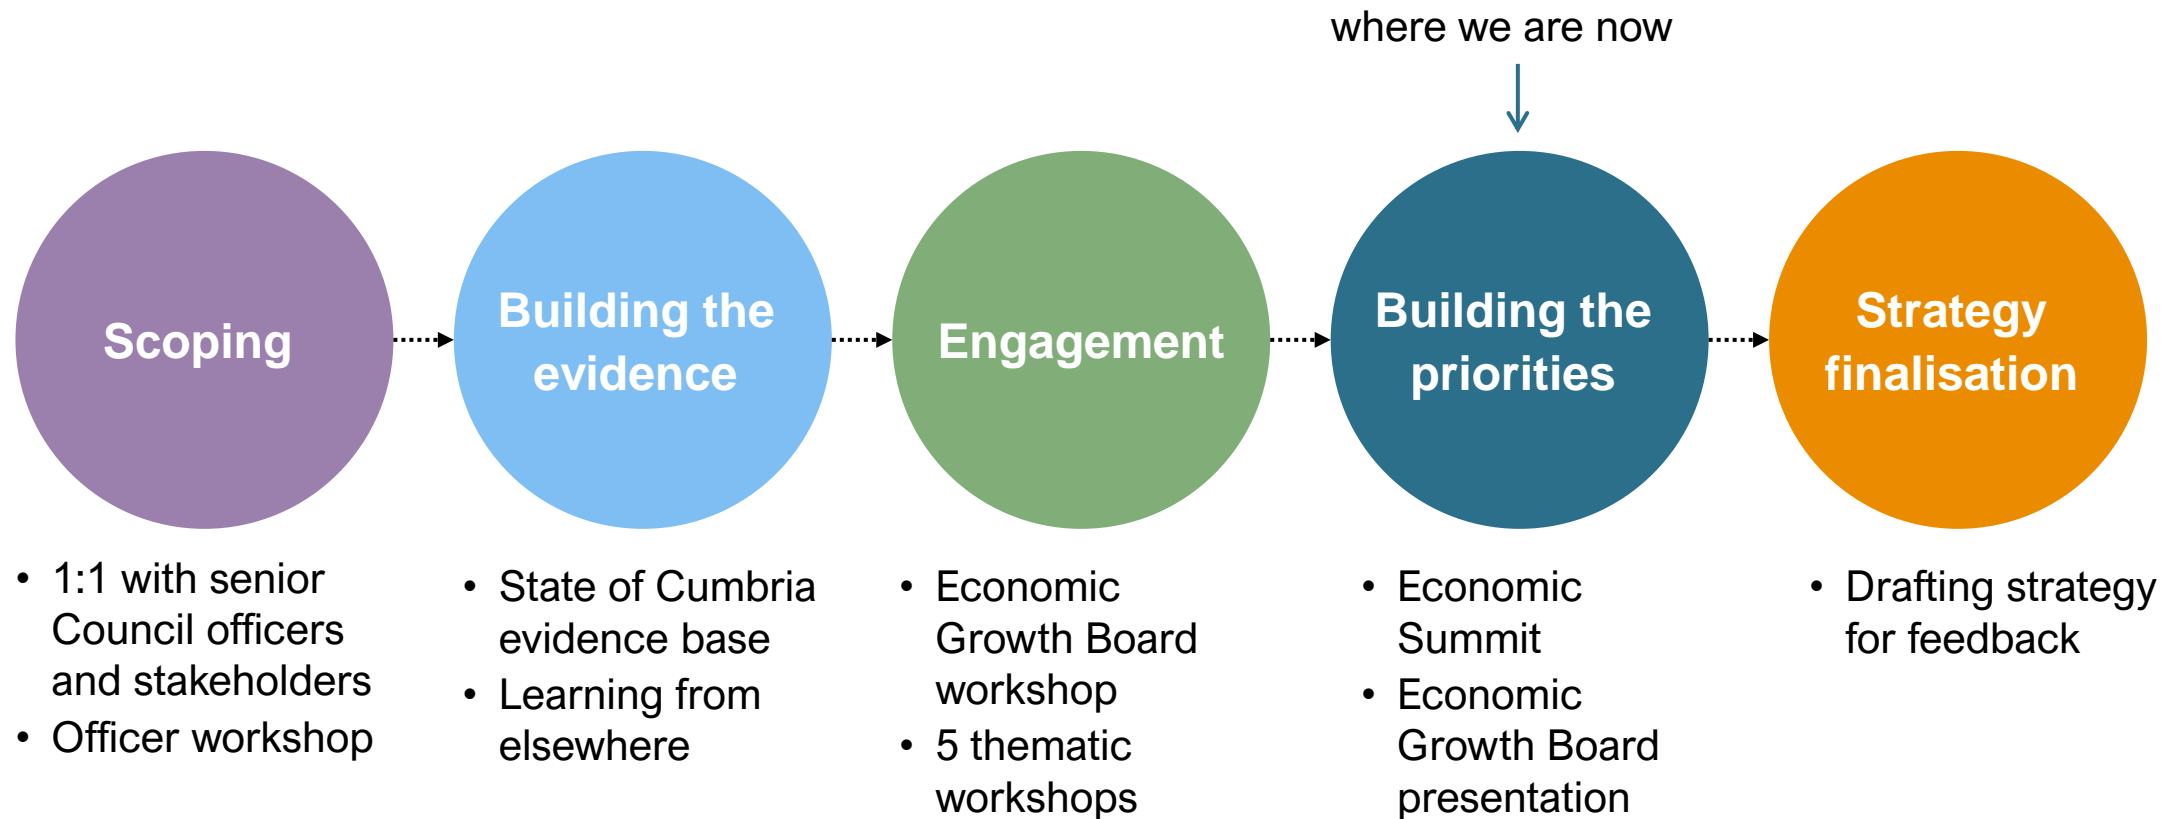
where we are now

Scoping

Building the evidence

Engagement

Building the priorities

Strategy finalisation

• 1:1 with senior Council officers and stakeholders
• Officer workshop

• State of Cumbria evidence base
• Learning from elsewhere

• Economic Growth Board workshop
• 5 thematic workshops

• Economic Summit
• Economic Growth Board presentation

• Drafting strategy for feedback